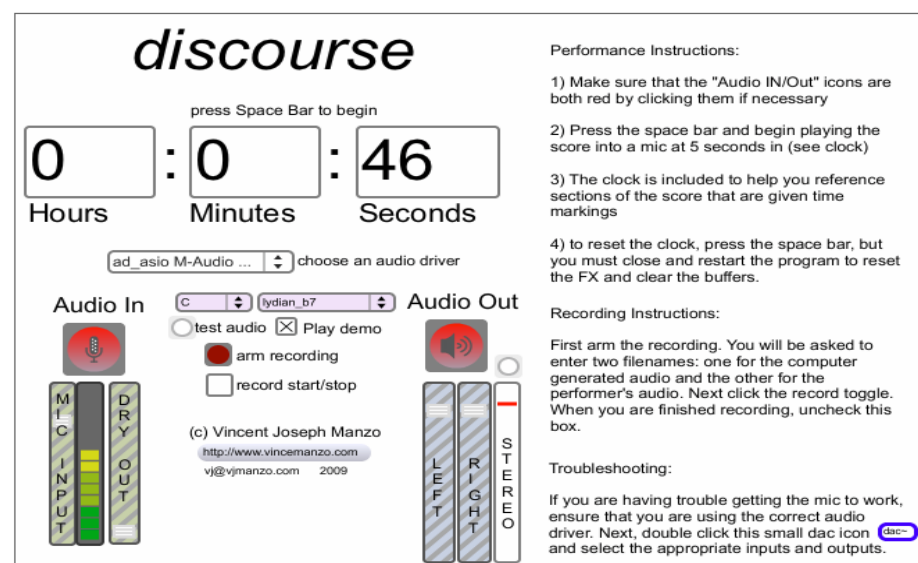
discourse

press Space Bar to begin

0 : 0 : 46

Hours Minutes Seconds

ad_asio M-Audio ... choose an audio driver

Audio In

C lydian_b7

Audio Out

test audio ☒ Play demo

arm recording

record start/stop

MIC INPUT

DRY OUT

(c) Vincent Joseph Manzo

http://www.vincemanzo.com

vj@vjmanzo.com 2009

LEFT

RIGHT

STEREO

Performance Instructions:

1) Make sure that the "Audio IN/Out" icons are both red by clicking them if necessary

2) Press the space bar and begin playing the score into a mic at 5 seconds in (see clock)

3) The clock is included to help you reference sections of the score that are given time markings

4) to reset the clock, press the space bar, but you must close and restart the program to reset the FX and clear the buffers.

Recording Instructions:

First arm the recording. You will be asked to enter two filenames: one for the computer generated audio and the other for the performer's audio. Next click the record toggle. When you are finished recording, uncheck this box.

Troubleshooting:

If you are having trouble getting the mic to work, ensure that you are using the correct audio driver. Next, double click this small dac icon dac~ and select the appropriate inputs and outputs.